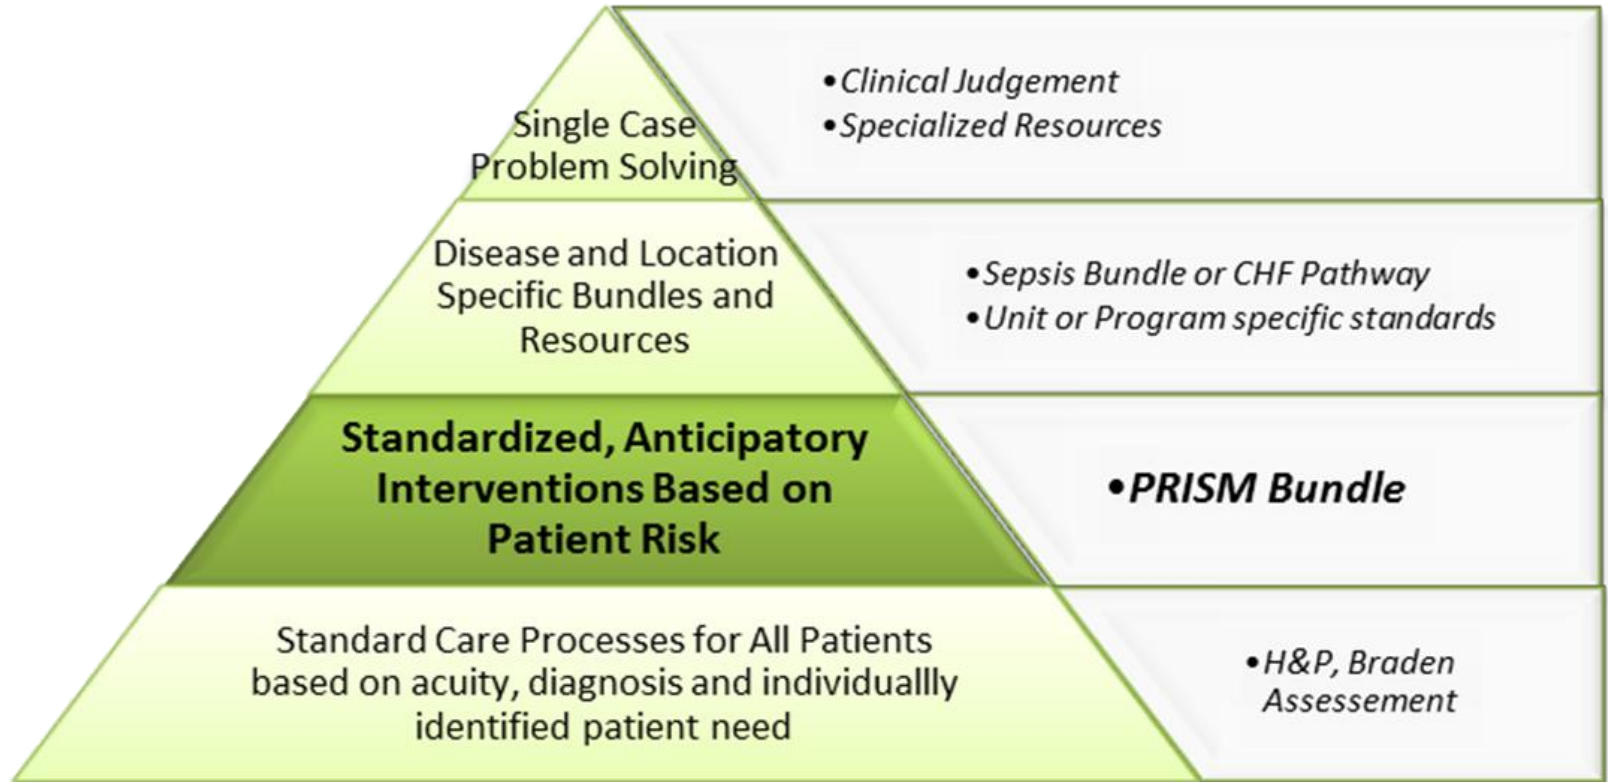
Single Case Problem Solving

•Clinical Judgement
•Specialized Resources

Disease and Location Specific Bundles and Resources

•Sepsis Bundle or CHF Pathway
•Unit or Program specific standards

Standardized, Anticipatory Interventions Based on Patient Risk

•PRISM Bundle

Standard Care Processes for All Patients based on acuity, diagnosis and individuallly identified patient need

•H&P, Braden Assessement